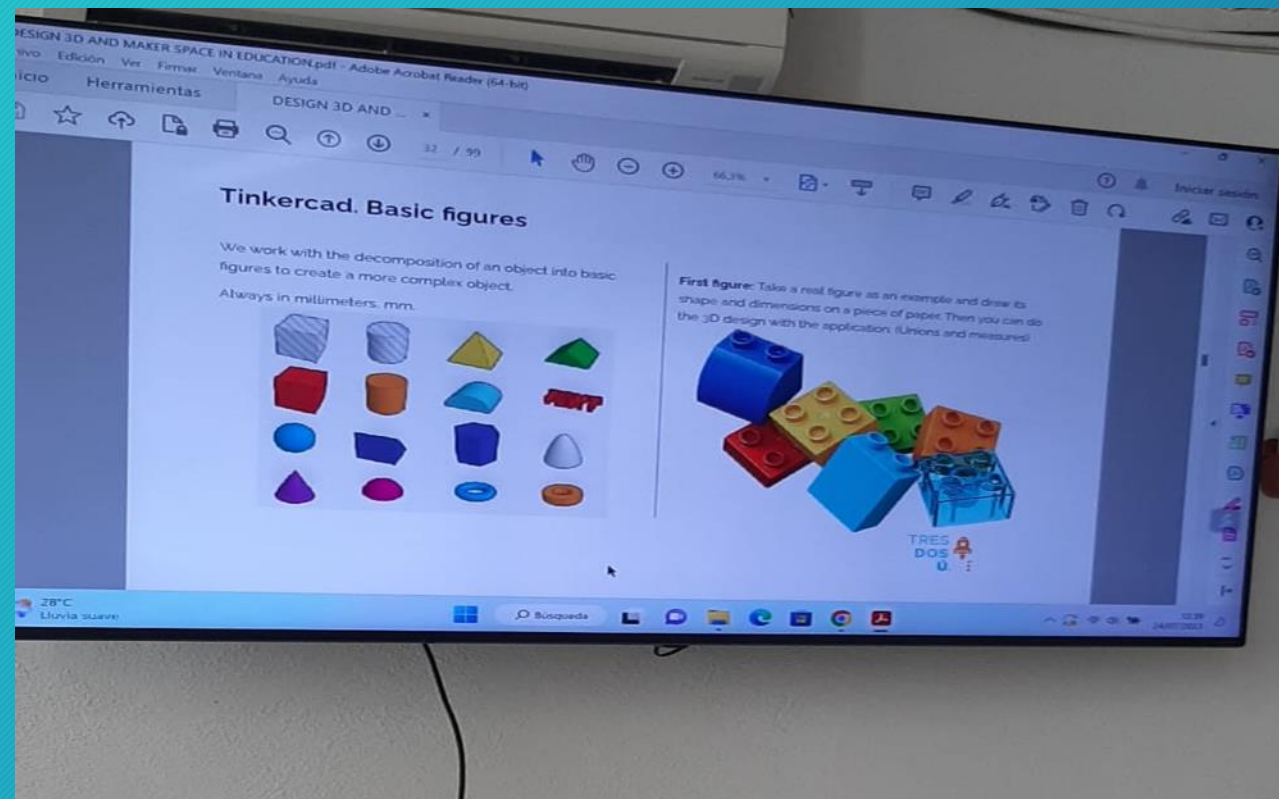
DESIGN 3D AND MAKER SPACE IN EDUCATION.pdf - Adobe Acrobat Reader (64-bit)
ivo Edición Ver Firmar Ventana Ayuda
icio Herramientas DESIGN 3D AND ... ×

32 / 99 66,3%

Iniciar sesión

Tinkercad. Basic figures

We work with the decomposition of an object into basic figures to create a more complex object.

Always in millimeters, mm.

First figure: Take a real figure as an example and draw its shape and dimensions on a piece of paper. Then you can do the 3D design with the application. (Unions and measures)

TRES
DOS
U

28°C
Lluvia suave

Búsqueda

12:39
24/07/2023